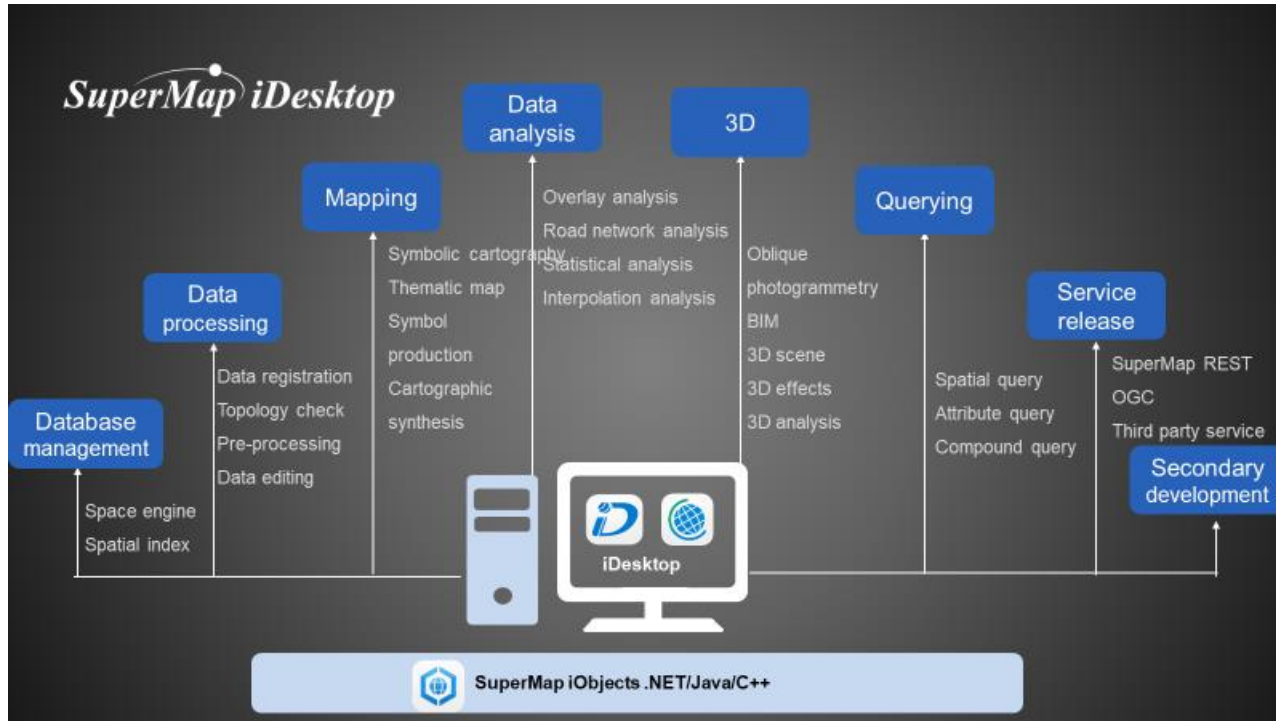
SuperMap iDesktop

Database management

Space engine
Spatial index

Data processing

Data registration
Topology check
Pre-processing
Data editing

Mapping

Symbolic cartography
Thematic map
Symbol production
Cartographic synthesis

Data analysis

Overlay analysis
Road network analysis
Statistical analysis
Interpolation analysis

3D

Oblique photogrammetry
BIM
3D scene
3D effects
3D analysis

Querying

Spatial query
Attribute query
Compound query

Service release

SuperMap REST
OGC
Third party service

Secondary development

iDesktop

SuperMap iObjects .NET/Java/C++